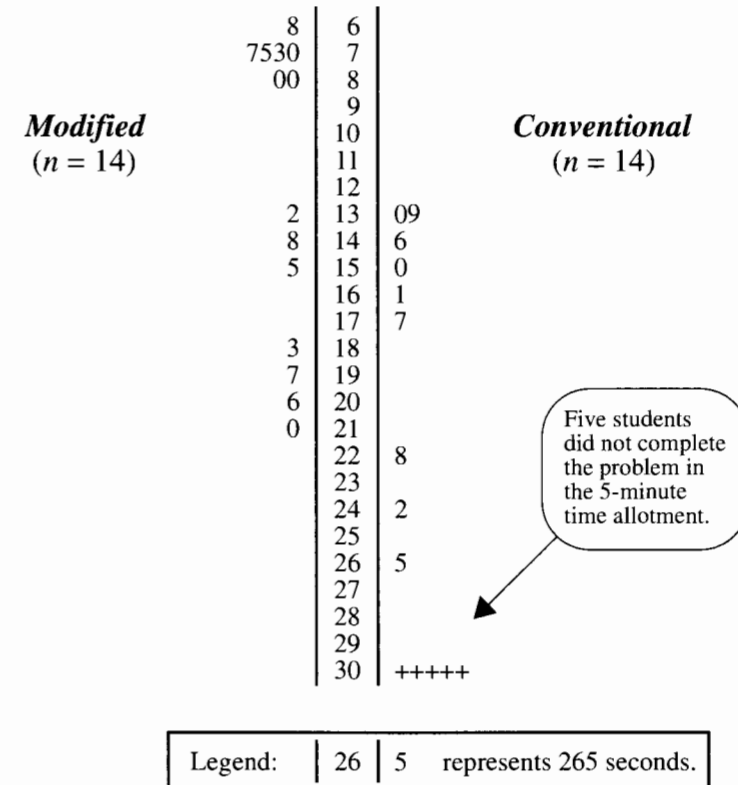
*Modified*
($n = 14$)

*Conventional*
($n = 14$)

| Modified | Stem | Conventional |
|---|---|---|
| 8 | 6 | |
| 7530 | 7 | |
| 00 | 8 | |
| | 9 | |
| | 10 | |
| | 11 | |
| | 12 | |
| 2 | 13 | 09 |
| 8 | 14 | 6 |
| 5 | 15 | 0 |
| | 16 | 1 |
| | 17 | 7 |
| 3 | 18 | |
| 7 | 19 | |
| 6 | 20 | |
| 0 | 21 | |
| | 22 | 8 |
| | 23 | |
| | 24 | 2 |
| | 25 | |
| | 26 | 5 |
| | 27 | |
| | 28 | |
| | 29 | |
| | 30 | +++++ |

Five students did not complete the problem in the 5-minute time allotment.

Legend: | 26 | 5 represents 265 seconds.